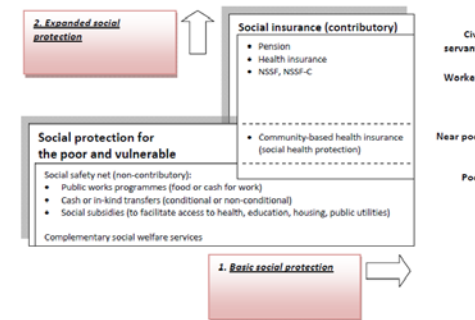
2. Expanded social protection

Social insurance (contributory)
• Pension
• Health insurance
• NSSF, NSSF-C

• Community-based health insurance (social health protection)

Civ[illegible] servan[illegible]

Worke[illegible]

Near po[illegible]

Po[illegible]

Social protection for the poor and vulnerable

Social safety net (non-contributory):
• Public works programmes (food or cash for work)
• Cash or in-kind transfers (conditional or non-conditional)
• Social subsidies (to facilitate access to health, education, housing, public utilities)

Complementary social welfare services

1. Basic social protection